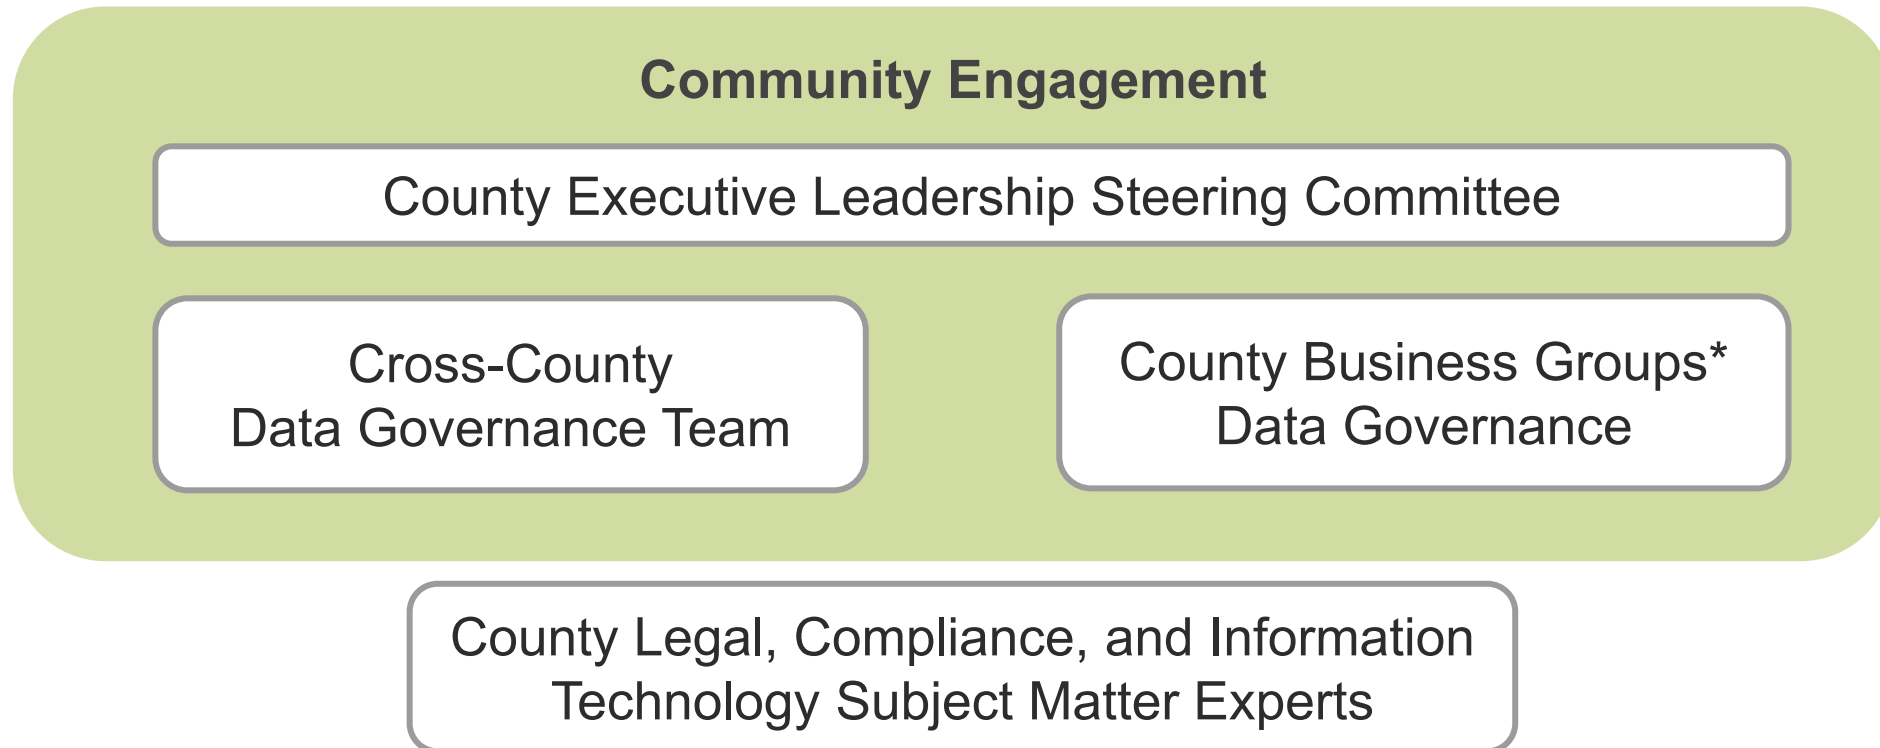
Community Engagement

County Executive Leadership Steering Committee

Cross-County
Data Governance Team

County Business Groups*
Data Governance

County Legal, Compliance, and Information
Technology Subject Matter Experts